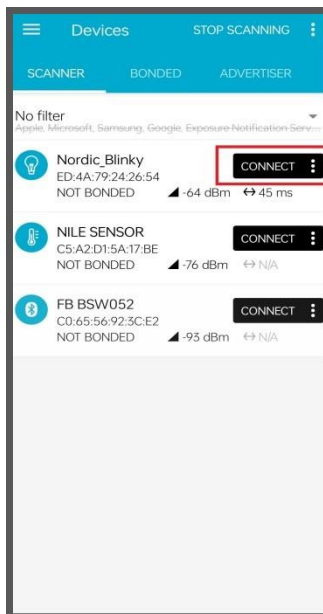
Devices STOP SCANNING

SCANNER BONDED ADVERTISER

No filter
Apple, Microsoft, Samsung, Google, Exposure Notification Serv...

Nordic_Blinky
ED:4A:79:24:26:54
NOT BONDED -64 dBm ↔ 45 ms
CONNECT

NILE SENSOR
C5:A2:D1:5A:17:BE
NOT BONDED -76 dBm ↔ N/A
CONNECT

FB BSW052
C0:65:56:92:3C:E2
NOT BONDED -93 dBm ↔ N/A
CONNECT